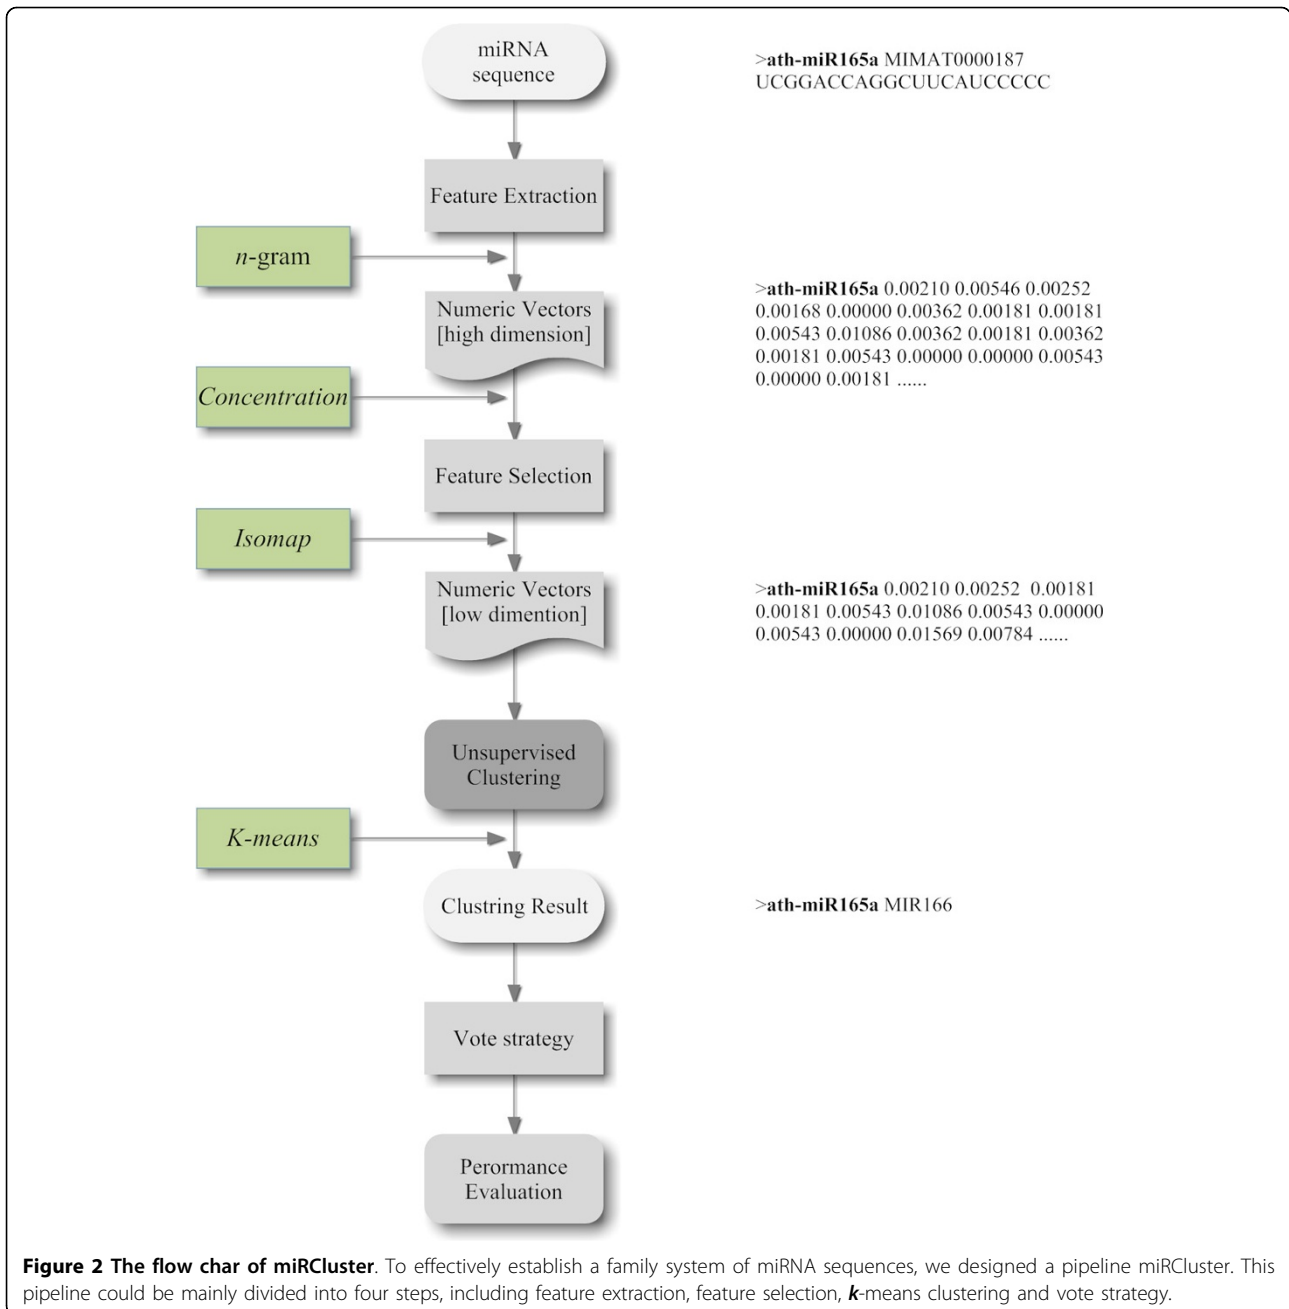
miRNA sequence

>ath-miR165a MIMAT0000187
UCGGACCAGGCUUCAUCCCCC

Feature Extraction

n-gram

Numeric Vectors [high dimension]

>ath-miR165a 0.00210 0.00546 0.00252 0.00168 0.00000 0.00362 0.00181 0.00181 0.00543 0.01086 0.00362 0.00181 0.00362 0.00181 0.00543 0.00000 0.00000 0.00543 0.00000 0.00181 ......

Concentration

Feature Selection

Isomap

Numeric Vectors [low dimention]

>ath-miR165a 0.00210 0.00252 0.00181 0.00181 0.00543 0.01086 0.00543 0.00000 0.00543 0.00000 0.01569 0.00784 ......

Unsupervised Clustering

K-means

Clustring Result

>ath-miR165a MIR166

Vote strategy

Perormance Evaluation

**Figure 2 The flow char of miRCluster**. To effectively establish a family system of miRNA sequences, we designed a pipeline miRCluster. This pipeline could be mainly divided into four steps, including feature extraction, feature selection, ***k***-means clustering and vote strategy.